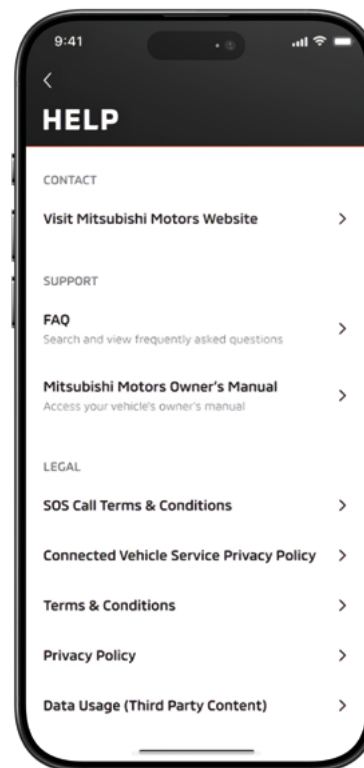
9:41

<

HELP

CONTACT

Visit Mitsubishi Motors Website >

SUPPORT

FAQ
Search and view frequently asked questions >

Mitsubishi Motors Owner's Manual
Access your vehicle's owner's manual >

LEGAL

SOS Call Terms & Conditions >

Connected Vehicle Service Privacy Policy >

Terms & Conditions >

Privacy Policy >

Data Usage (Third Party Content) >